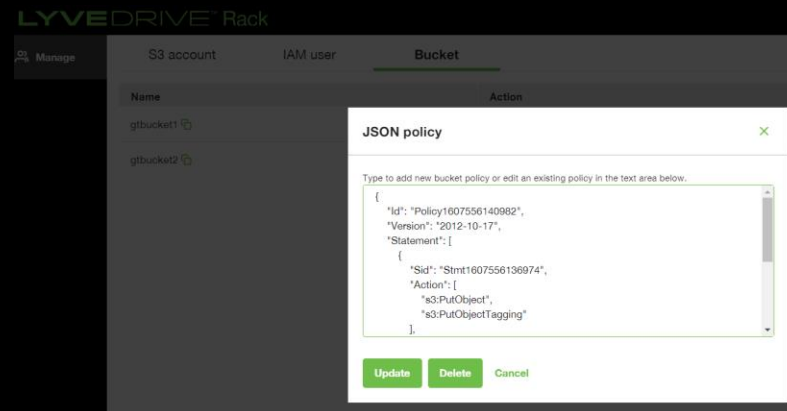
LYVEDRIVE™ Rack

Manage

S3 account IAM user Bucket

Name Action

gtbucket1

gtbucket2

JSON policy ×

Type to add new bucket policy or edit an existing policy in the text area below.

{
"Id": "Policy1607556140982",
"Version": "2012-10-17",
"Statement": [
{
"Sid": "Stmt1607556136974",
"Action": [
"s3:PutObject",
"s3:PutObjectTagging"
],

Update Delete Cancel